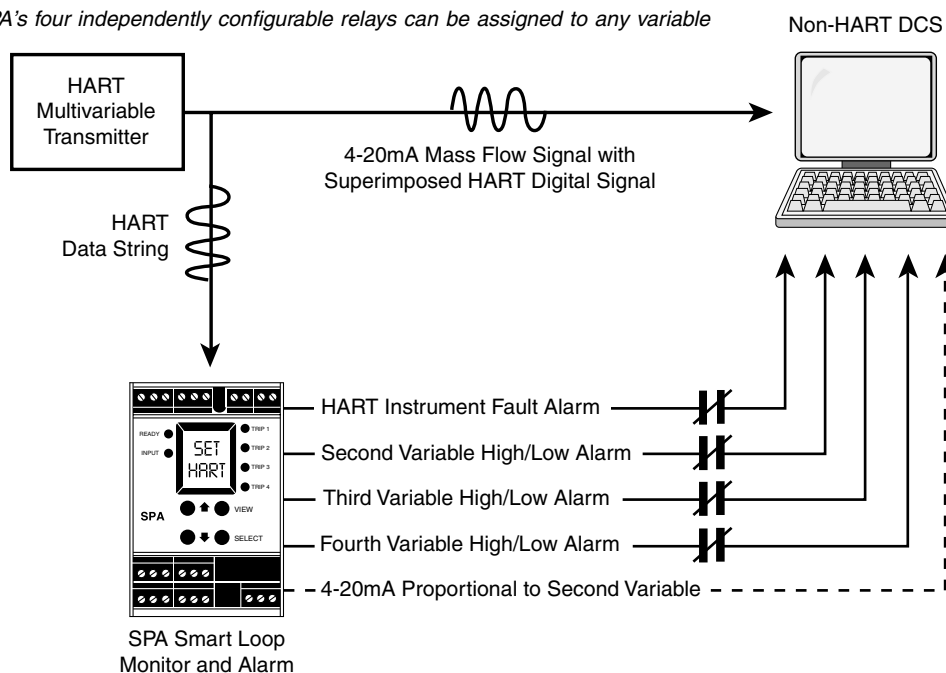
A's four independently configurable relays can be assigned to any variable

Non-HART DCS

HART Multivariable Transmitter

4-20mA Mass Flow Signal with Superimposed HART Digital Signal

HART Data String

READY
INPUT
SET HART
TRIP 1
TRIP 2
TRIP 3
TRIP 4
SPA
VIEW
SELECT

HART Instrument Fault Alarm
Second Variable High/Low Alarm
Third Variable High/Low Alarm
Fourth Variable High/Low Alarm
4-20mA Proportional to Second Variable

SPA Smart Loop Monitor and Alarm